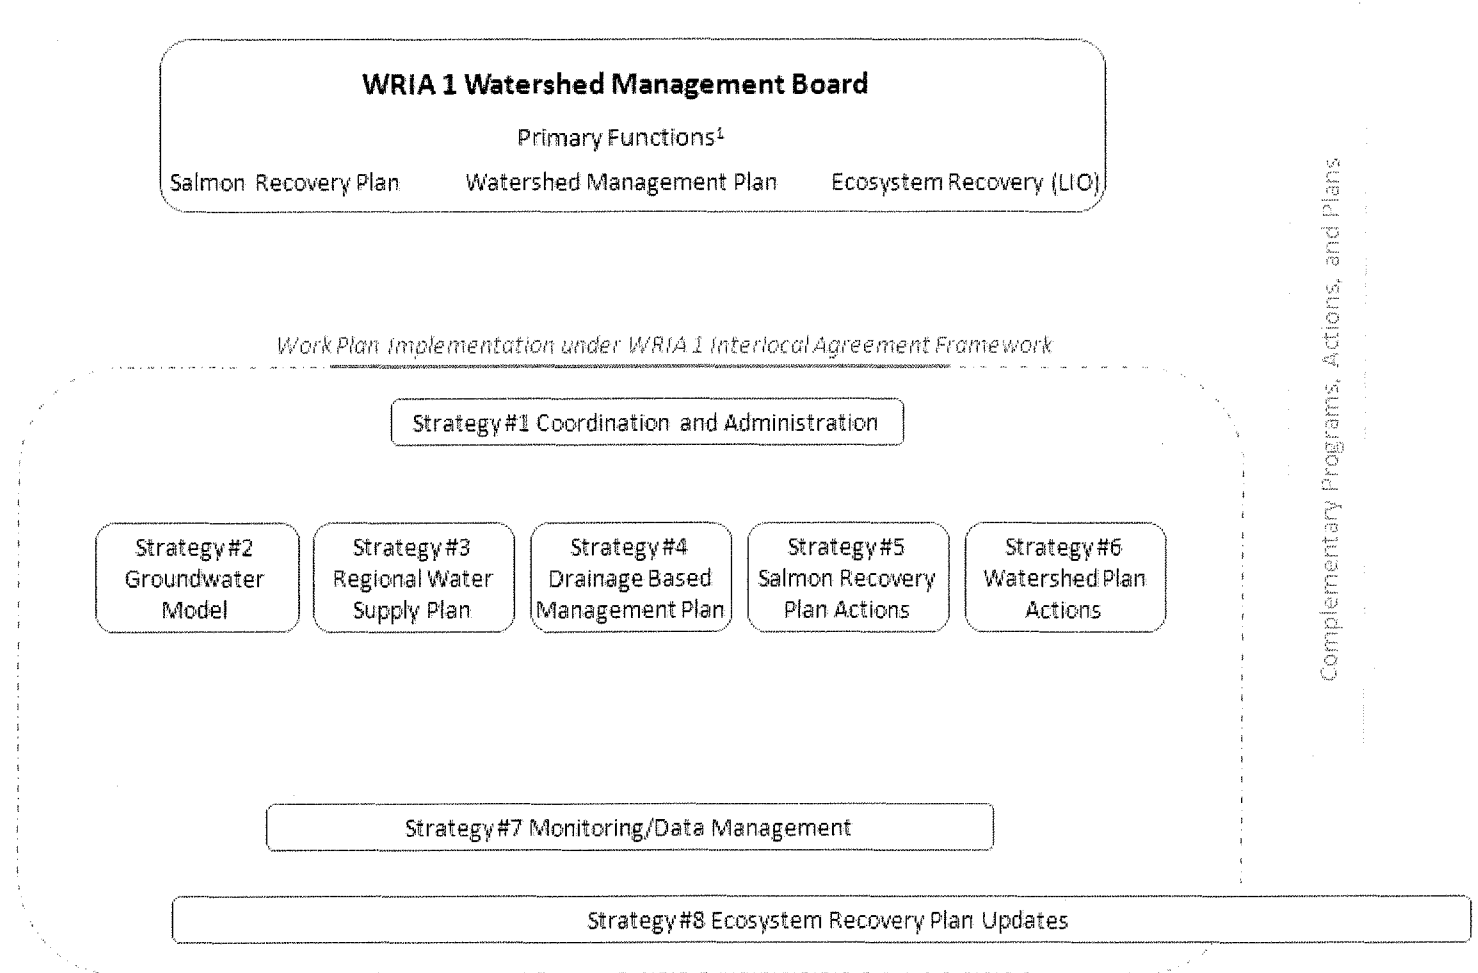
WRIA 1 Watershed Management Board

Primary Functions$^1$

Salmon Recovery Plan

Watershed Management Plan

Ecosystem Recovery (LIO)

Complementary Programs, Actions, and Plans

Work Plan Implementation under WRIA 1 Interlocal Agreement Framework

Strategy #1 Coordination and Administration

Strategy #2 Groundwater Model

Strategy #3 Regional Water Supply Plan

Strategy #4 Drainage Based Management Plan

Strategy #5 Salmon Recovery Plan Actions

Strategy #6 Watershed Plan Actions

Strategy #7 Monitoring/Data Management

Strategy #8 Ecosystem Recovery Plan Updates